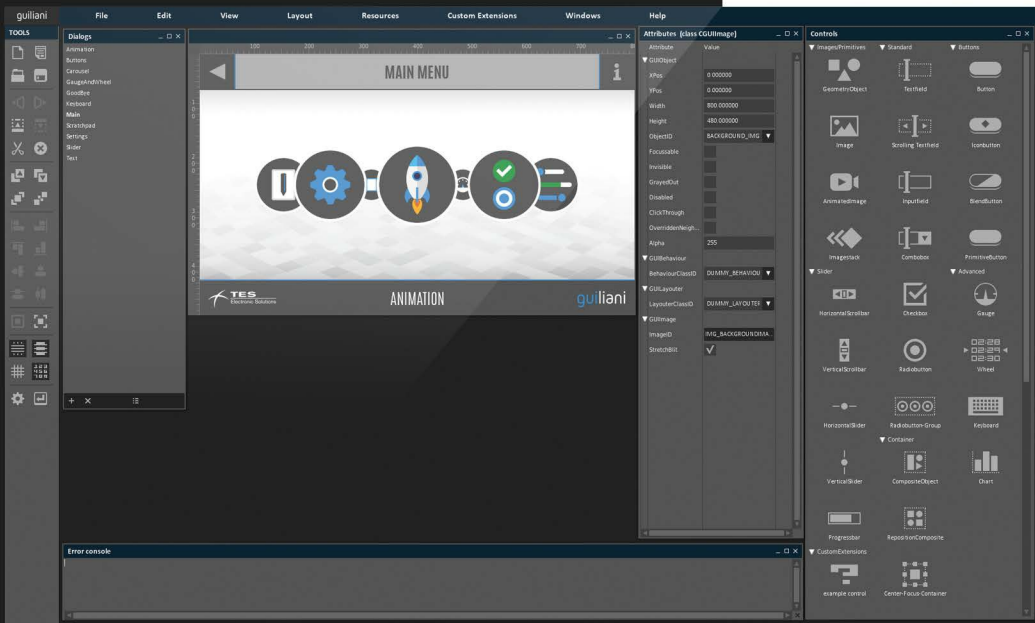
guiliani File Edit View Layout Resources Custom Extensions Windows Help

TOOLS

Dialogs
Animation
Buttons
Carousel
GaugeAndWheel
GoodBye
Keyboard
Main
Scratchpad
Settings
Slider
Text

100 200 300 400 500 600 700

MAIN MENU

TES Electronic Solutions

ANIMATION

guiliani

Attributes (class CGUIImage)

| Attribute | Value |
|---|---|
| ▼GUIObject | |
| XPos | 0.000000 |
| YPos | 0.000000 |
| Width | 800.000000 |
| Height | 480.000000 |
| ObjectID | BACKGROUND_IMG |
| Focussable | |
| Invisible | |
| GrayedOut | |
| Disabled | |
| ClickThrough | |
| OverriddenNeigh... | |
| Alpha | 255 |
| ▼GUIBehaviour | |
| BehaviourClassID | DUMMY_BEHAVIOU |
| ▼GUILayouter | |
| LayouterClassID | DUMMY_LAYOUTEF |
| ▼GUIImage | |
| ImageID | IMG_BACKGROUNDIMA... |
| StretchBlit | ✓ |

Controls
▼Images/Primitives ▼Standard ▼Buttons
GeometryObject Textfield Button
Image Scrolling Textfield Iconbutton
AnimatedImage Inputfield BlendButton
Imagestack Combobox PrimitiveButton
▼Slider ▼Advanced
HorizontalScrollbar Checkbox Gauge
02:28 02:29 02:30
VerticalScrollbar Radiobutton Wheel
HorizontalSlider Radiobutton-Group Keyboard
▼Container
VerticalSlider CompositeObject Chart
Progressbar RepositionComposite
▼CustomExtensions
example control Center-Focus-Container

Error console